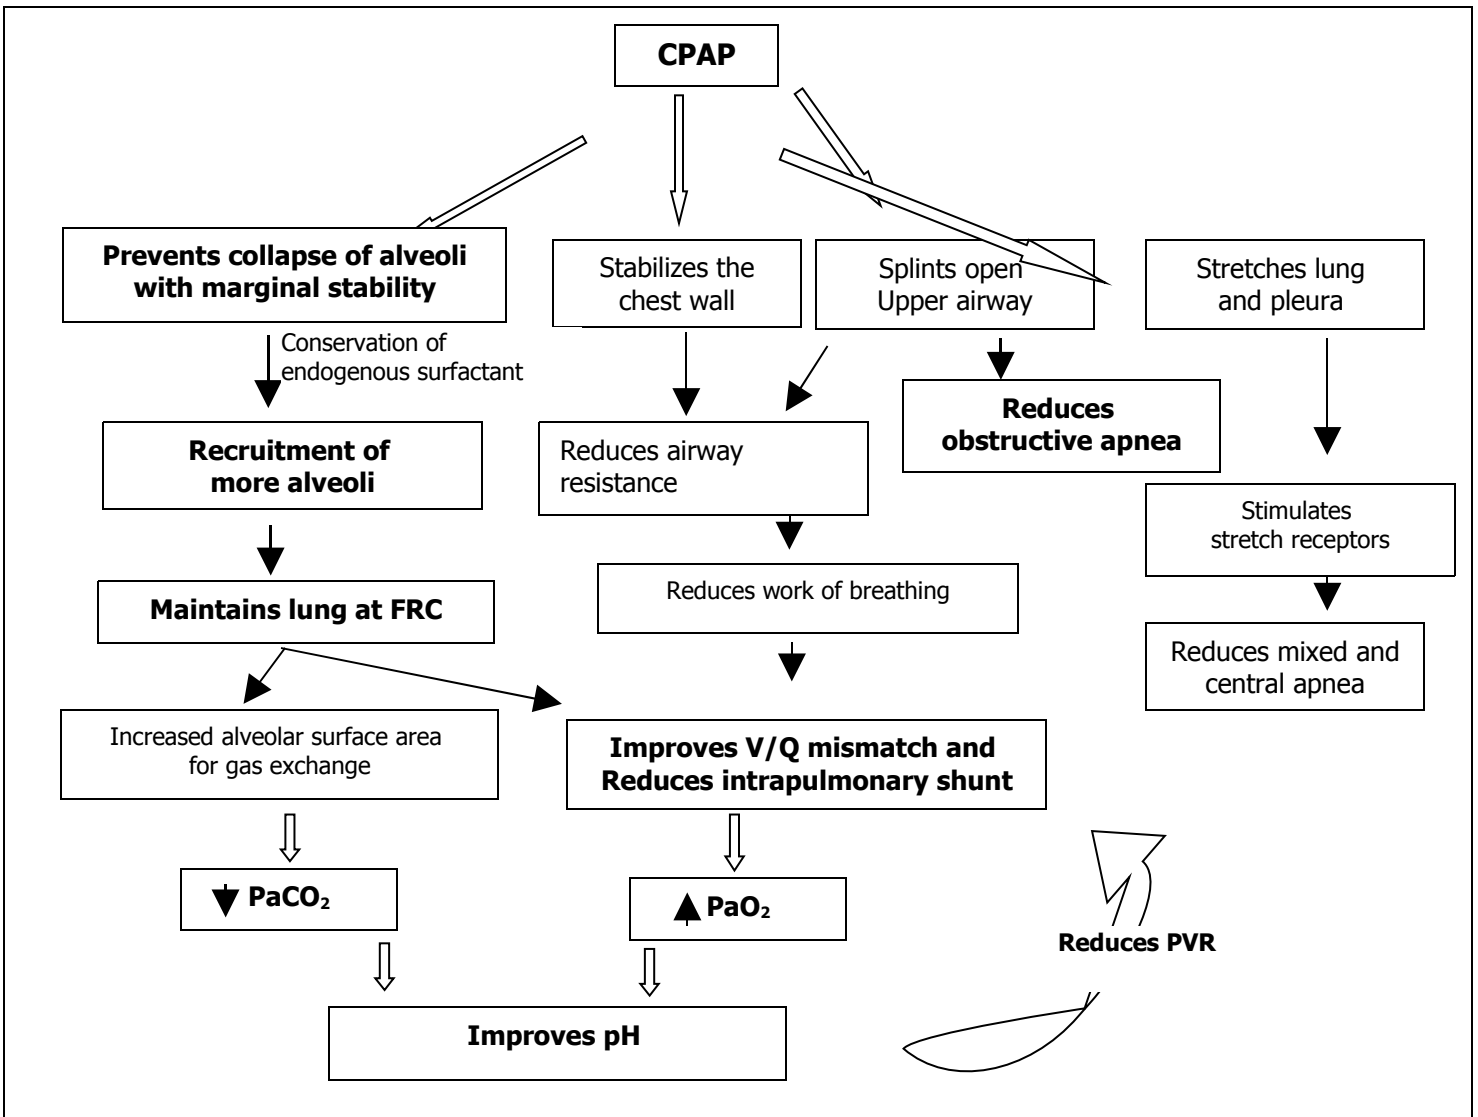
CPAP

Prevents collapse of alveoli with marginal stability

Stabilizes the chest wall

Splints open Upper airway

Stretches lung and pleura

Conservation of endogenous surfactant

Reduces obstructive apnea

Recruitment of more alveoli

Reduces airway resistance

Stimulates stretch receptors

Maintains lung at FRC

Reduces work of breathing

Reduces mixed and central apnea

Increased alveolar surface area for gas exchange

Improves V/Q mismatch and Reduces intrapulmonary shunt

$PaCO_2$

$PaO_2$

Reduces PVR

Improves pH